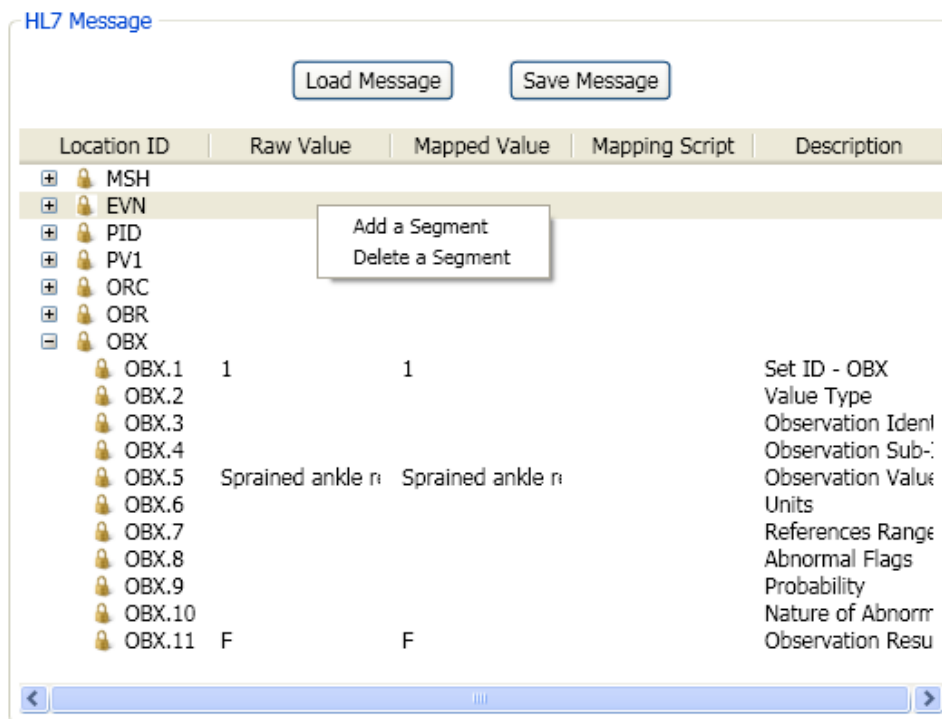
HL7 Message

Load Message Save Message

| Location ID | Raw Value | Mapped Value | Mapping Script | Description |
|---|---|---|---|---|
| MSH | | | | |
| EVN | | | | |
| PID | | | | |
| PV1 | | | | |
| ORC | | | | |
| OBR | | | | |
| OBX | | | | |
| OBX.1 | 1 | 1 | | Set ID - OBX |
| OBX.2 | | | | Value Type |
| OBX.3 | | | | Observation Ident |
| OBX.4 | | | | Observation Sub-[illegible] |
| OBX.5 | Sprained ankle r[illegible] | Sprained ankle r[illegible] | | Observation Value |
| OBX.6 | | | | Units |
| OBX.7 | | | | References Range |
| OBX.8 | | | | Abnormal Flags |
| OBX.9 | | | | Probability |
| OBX.10 | | | | Nature of Abnorm |
| OBX.11 | F | F | | Observation Resu |

Add a Segment
Delete a Segment